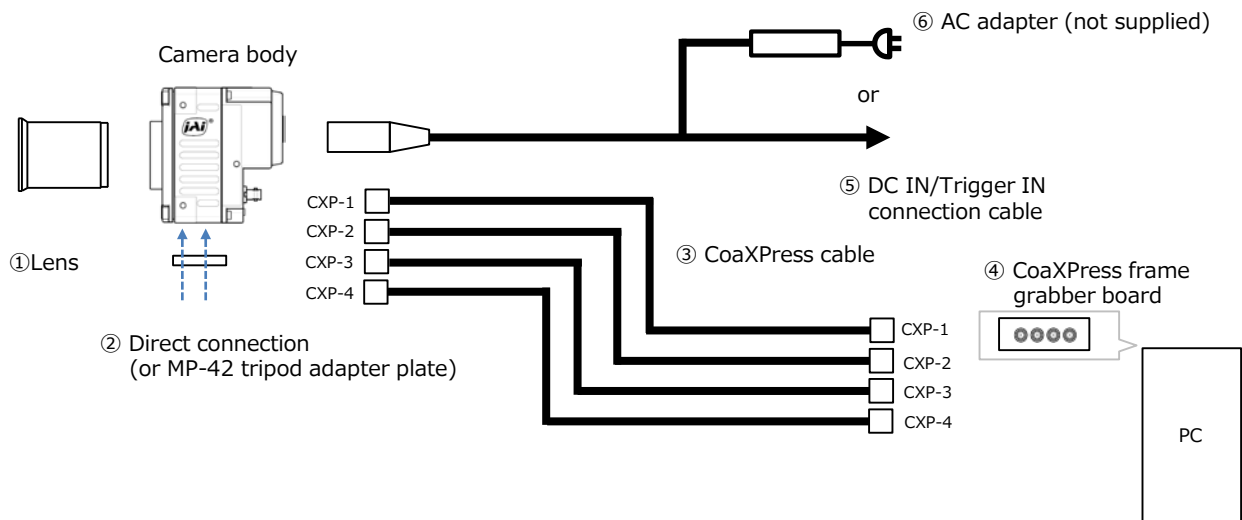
⑥ AC adapter (not supplied)

Camera body

or

⑤ DC IN/Trigger IN connection cable

CXP-1
CXP-2
CXP-3
CXP-4

①Lens

③ CoaXPress cable

④ CoaXPress frame grabber board

② Direct connection
(or MP-42 tripod adapter plate)

CXP-1
CXP-2
CXP-3
CXP-4

PC